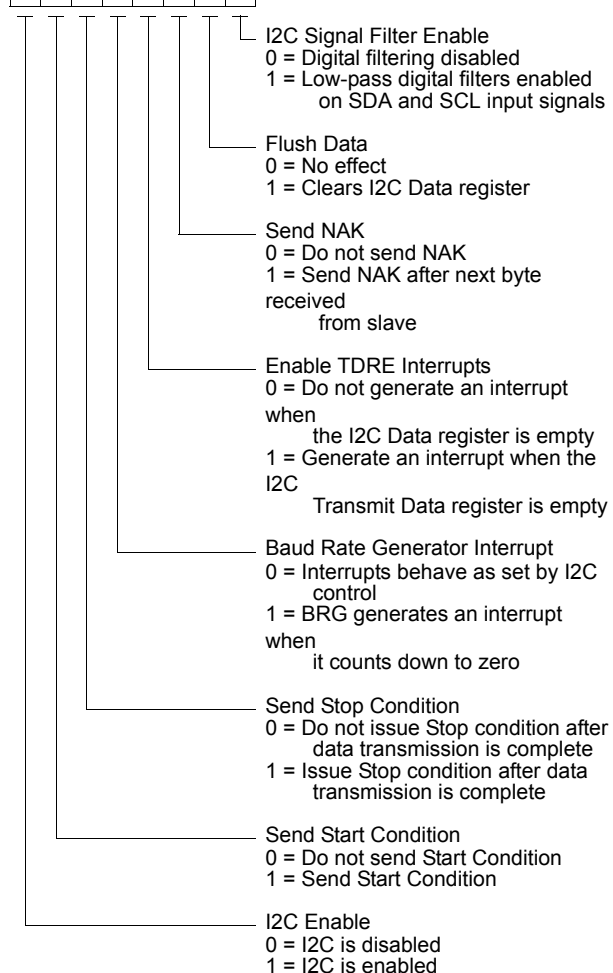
I2C Signal Filter Enable
0 = Digital filtering disabled
1 = Low-pass digital filters enabled on SDA and SCL input signals

Flush Data
0 = No effect
1 = Clears I2C Data register

Send NAK
0 = Do not send NAK
1 = Send NAK after next byte received from slave

Enable TDRE Interrupts
0 = Do not generate an interrupt when the I2C Data register is empty
1 = Generate an interrupt when the I2C Transmit Data register is empty

Baud Rate Generator Interrupt
0 = Interrupts behave as set by I2C control
1 = BRG generates an interrupt when it counts down to zero

Send Stop Condition
0 = Do not issue Stop condition after data transmission is complete
1 = Issue Stop condition after data transmission is complete

Send Start Condition
0 = Do not send Start Condition
1 = Send Start Condition

I2C Enable
0 = I2C is disabled
1 = I2C is enabled